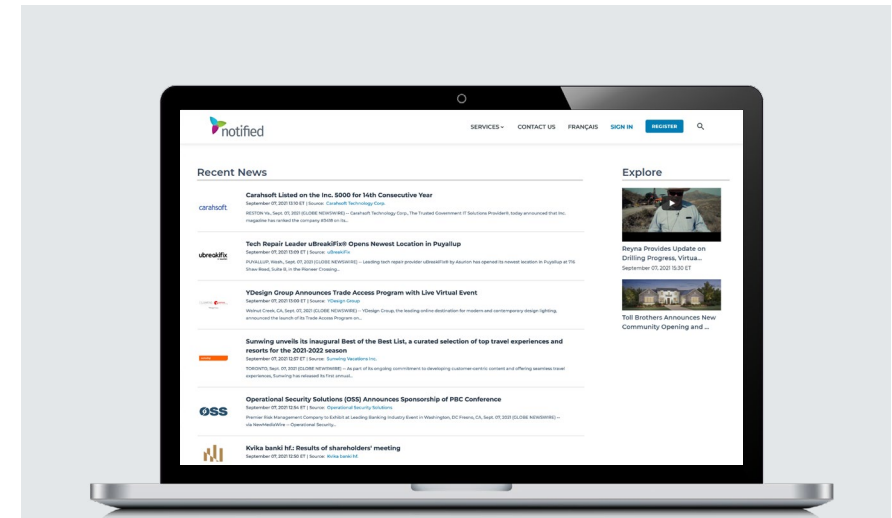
notified

SERVICES CONTACT US FRANÇAIS SIGN IN REGISTER

Recent News

carahsoft

Carahsoft Listed on the Inc. 5000 for 14th Consecutive Year

September 07, 2021 13:10 ET | Source: Carahsoft Technology Corp.

RESTON Va., Sept. 07, 2021 (GLOBE NEWSWIRE) -- Carahsoft Technology Corp., The Trusted Government IT Solutions Provider®, today announced that Inc. Magazine has ranked the company #3418 on its...

ubreakifix

Tech Repair Leader uBreakiFix® Opens Newest Location in Puyallup

September 07, 2021 13:09 ET | Source: uBreakiFix

PUYALLUP, Wash., Sept. 07, 2021 (GLOBE NEWSWIRE) -- Leading tech repair provider uBreakiFix® by Asurion has opened its newest location in Puyallup at 715 Shaw Road, Suite B, in the Pioneer Crossing...

YDesign Group Announces Trade Access Program with Live Virtual Event

September 07, 2021 13:06 ET | Source: YDesign Group

Walnut Creek, CA, Sept. 07, 2021 (GLOBE NEWSWIRE) -- YDesign Group, the leading online destination for modern and contemporary design lighting, announced the launch of its Trade Access Program on...

Sunwing unveils its inaugural Best of the Best List, a curated selection of top travel experiences and resorts for the 2021-2022 season

September 07, 2021 12:57 ET | Source: Sunwing Vacations Inc.

TORONTO, Sept. 07, 2021 (GLOBE NEWSWIRE) -- As part of its ongoing commitment to developing customer-centric content and offering seamless travel experiences, Sunwing has released its first annual...

OSS

Operational Security Solutions (OSS) Announces Sponsorship of PBC Conference

September 07, 2021 12:56 ET | Source: Operational Security Solutions

Premier Risk Management Company to Exhibit at Leading Banking Industry Event in Washington, DC Fresno, CA, Sept. 07, 2021 (GLOBE NEWSWIRE) -- via NewMediaWire -- Operational Security...

Kvika banki hf.: Results of shareholders' meeting

September 07, 2021 12:50 ET | Source: Kvika banki hf.

Explore

Reyna Provides Update on Drilling Progress, Virtua...

September 07, 2021 15:30 ET

Toll Brothers Announces New Community Opening and ...